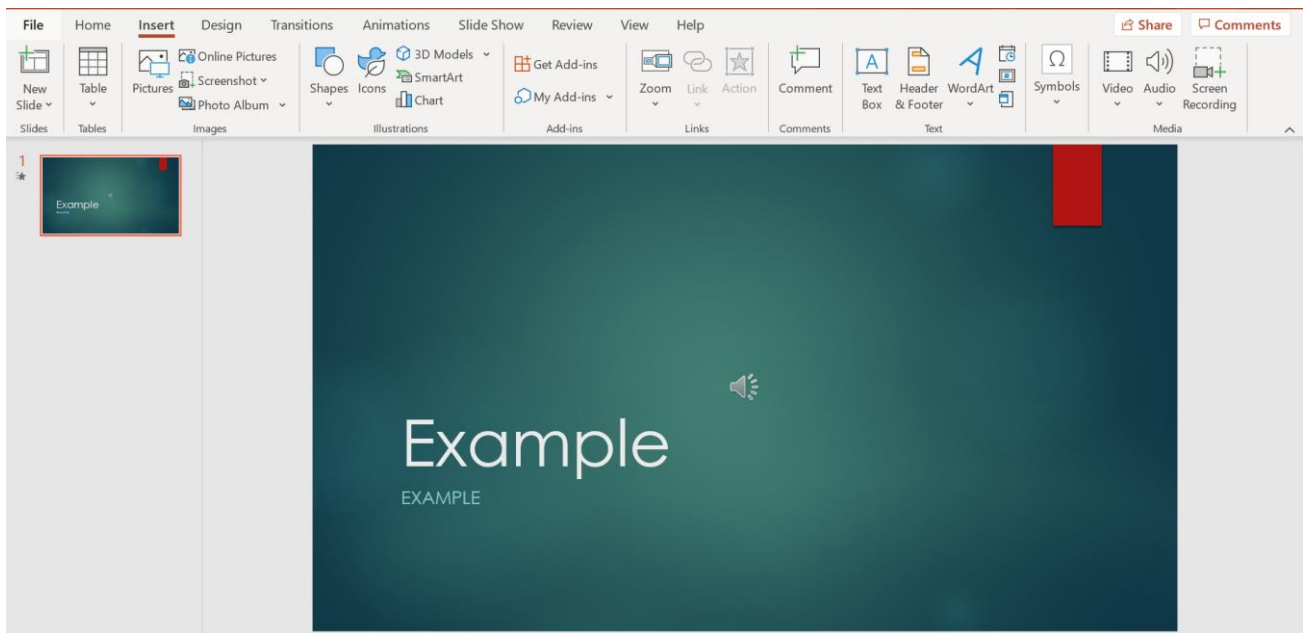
File Home Insert Design Transitions Animations Slide Show Review View Help

Share Comments

New Slide
Slides

Table
Tables

Pictures Online Pictures Screenshot Photo Album
Images

Shapes Icons 3D Models SmartArt Chart
Illustrations

Get Add-ins My Add-ins
Add-ins

Zoom Link Action
Links

Comment
Comments

Text Box Header & Footer WordArt
Text

Symbols

Video Audio Screen Recording
Media

1

Example
EXAMPLE

Example

EXAMPLE